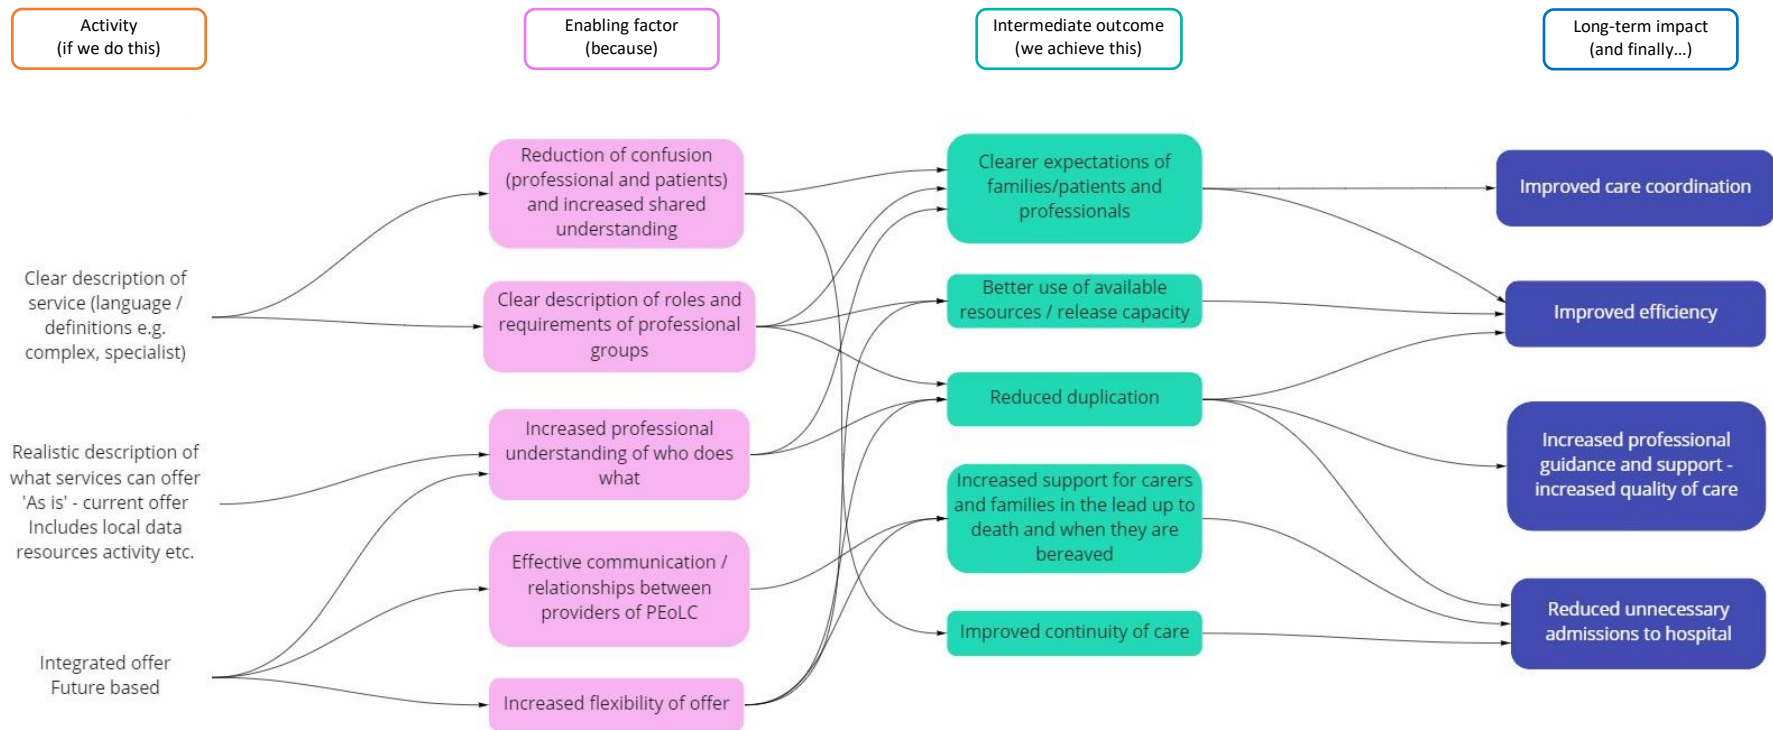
Activity
(if we do this)

Enabling factor
(because)

Intermediate outcome
(we achieve this)

Long-term impact
(and finally...)

Clear description of service (language / definitions e.g. complex, specialist)

Realistic description of what services can offer 'As is' - current offer Includes local data resources activity etc.

Integrated offer Future based

Reduction of confusion (professional and patients) and increased shared understanding

Clear description of roles and requirements of professional groups

Increased professional understanding of who does what

Effective communication / relationships between providers of PEoLC

Increased flexibility of offer

Clearer expectations of families/patients and professionals

Better use of available resources / release capacity

Reduced duplication

Increased support for carers and families in the lead up to death and when they are bereaved

Improved continuity of care

Improved care coordination

Improved efficiency

Increased professional guidance and support - increased quality of care

Reduced unnecessary admissions to hospital